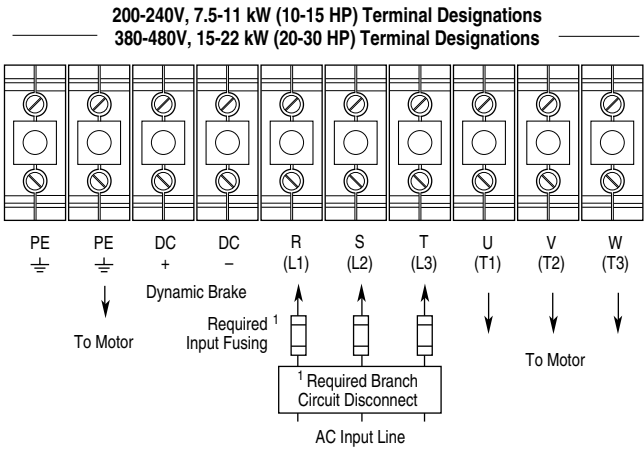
200-240V, 7.5-11 kW (10-15 HP) Terminal Designations
380-480V, 15-22 kW (20-30 HP) Terminal Designations

PE ⏚ | PE ⏚ | DC + | DC – | R (L1) | S (L2) | T (L3) | U (T1) | V (T2) | W (T3)

To Motor

Dynamic Brake

Required $^1$ Input Fusing

$^1$ Required Branch Circuit Disconnect

AC Input Line

To Motor